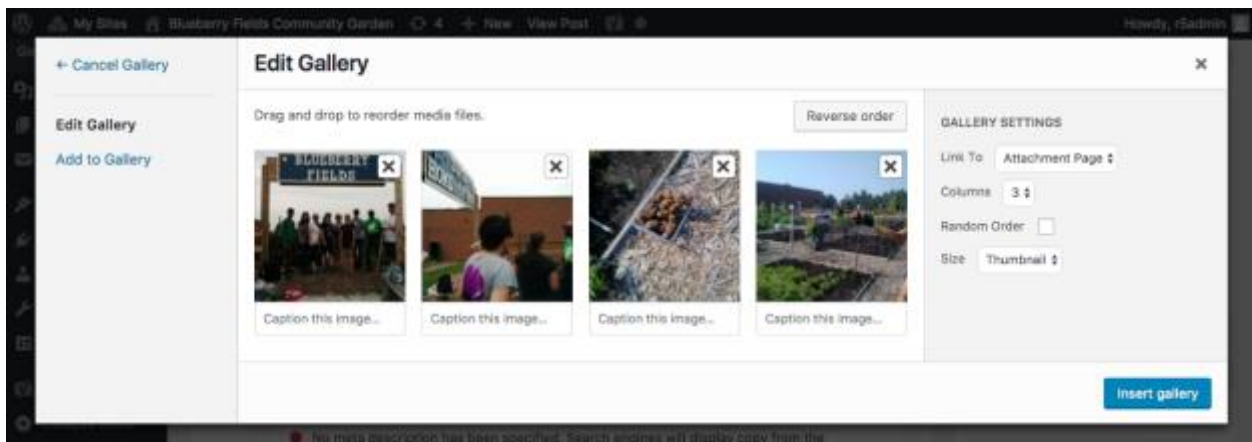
My Sites   Blueberry Fields Community Garden   4   + New   View Post   Howdy, rSadmin

← Cancel Gallery

Edit Gallery

Add to Gallery

Edit Gallery

×

Drag and drop to reorder media files.

Reverse order

BLUEBERRY FIELDS

×

×

×

×

Caption this image...

Caption this image...

Caption this image...

Caption this image...

GALLERY SETTINGS

Link To   Attachment Page

Columns   3

Random Order

Size   Thumbnail

Insert gallery

No meta description has been specified. Search engines will display copy from the